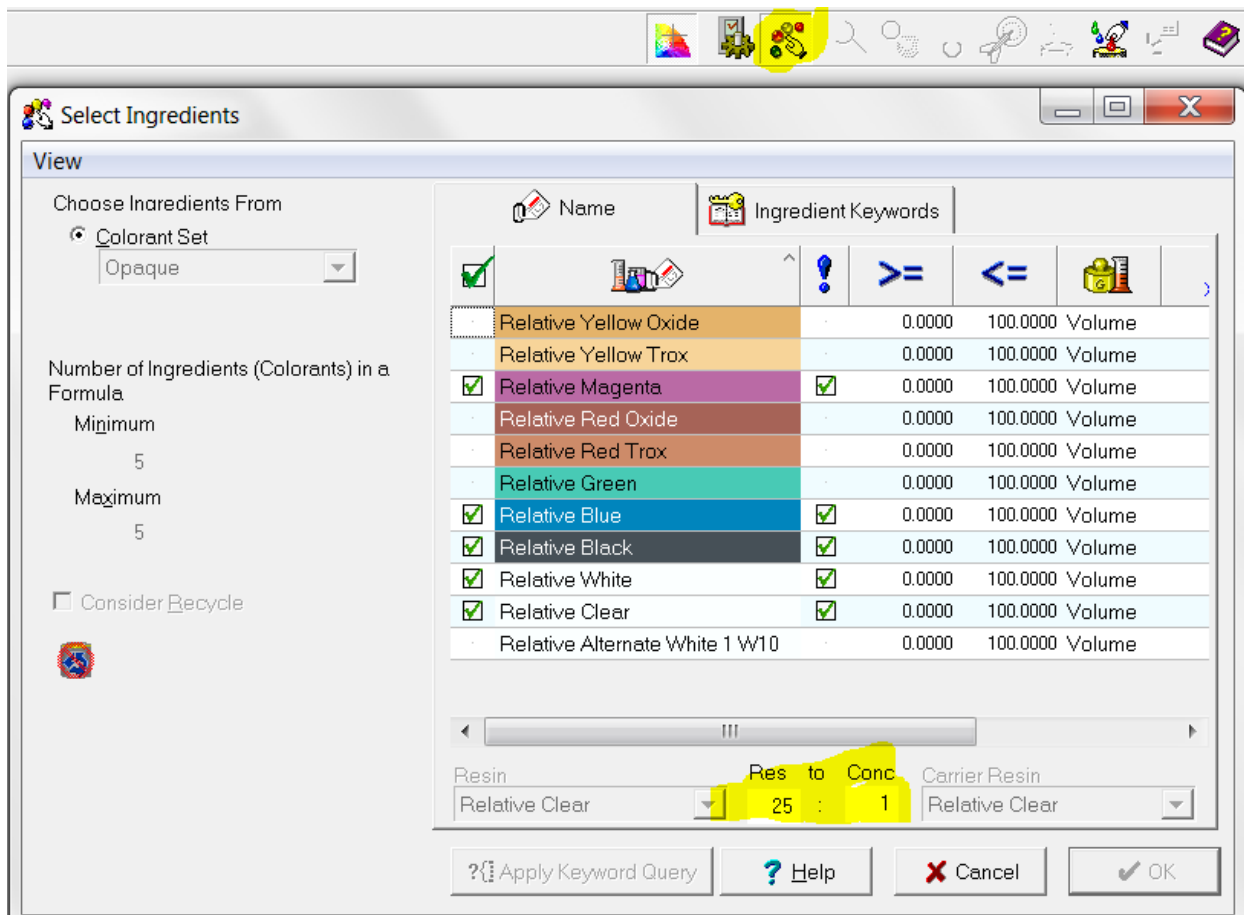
Select Ingredients

View

Choose Ingredients From

Colorant Set

Opaque

Number of Ingredients (Colorants) in a Formula

Minimum

5

Maximum

5

Consider Recycle

Name

Ingredient Keywords

| | | | >= | <= | |
|---|---|---|---|---|---|
| | Relative Yellow Oxide | | 0.0000 | 100.0000 | Volume |
| | Relative Yellow Trox | | 0.0000 | 100.0000 | Volume |
| ☑ | Relative Magenta | ☑ | 0.0000 | 100.0000 | Volume |
| | Relative Red Oxide | | 0.0000 | 100.0000 | Volume |
| | Relative Red Trox | | 0.0000 | 100.0000 | Volume |
| | Relative Green | | 0.0000 | 100.0000 | Volume |
| ☑ | Relative Blue | ☑ | 0.0000 | 100.0000 | Volume |
| ☑ | Relative Black | ☑ | 0.0000 | 100.0000 | Volume |
| ☑ | Relative White | ☑ | 0.0000 | 100.0000 | Volume |
| ☑ | Relative Clear | ☑ | 0.0000 | 100.0000 | Volume |
| | Relative Alternate White 1 W10 | | 0.0000 | 100.0000 | Volume |

Resin

Relative Clear

Res to Conc

25 : 1

Carrier Resin

Relative Clear

Apply Keyword Query

Help

Cancel

OK